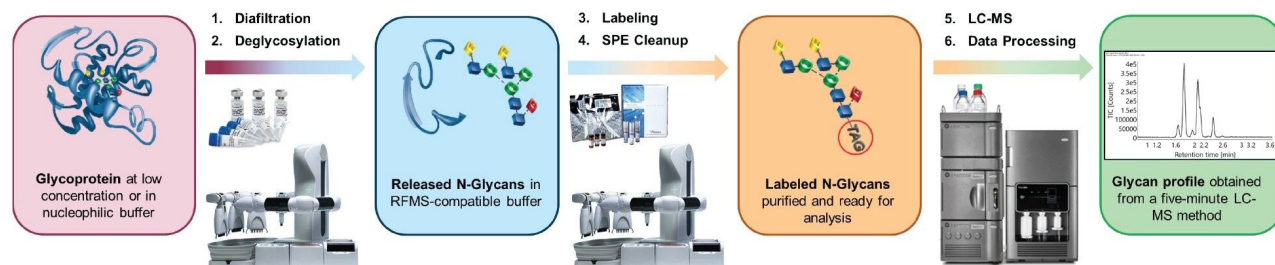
1. Diafiltration
2. Deglycosylation

3. Labeling
4. SPE Cleanup

5. LC-MS
6. Data Processing

**Glycoprotein** at low concentration or in nucleophilic buffer

**Released N-Glycans** in RFMS-compatible buffer

TAG

**Labeled N-Glycans** purified and ready for analysis

4e5
3.5e5
3e5
2.5e5
2e5
1.5e5
1e5
100000
50000
0
TIC [Counts]
1 1.2 1.6 1.8 2 2.2 2.6 3 3.2 3.6
Retention time [min]

**Glycan profile** obtained from a five-minute LC-MS method